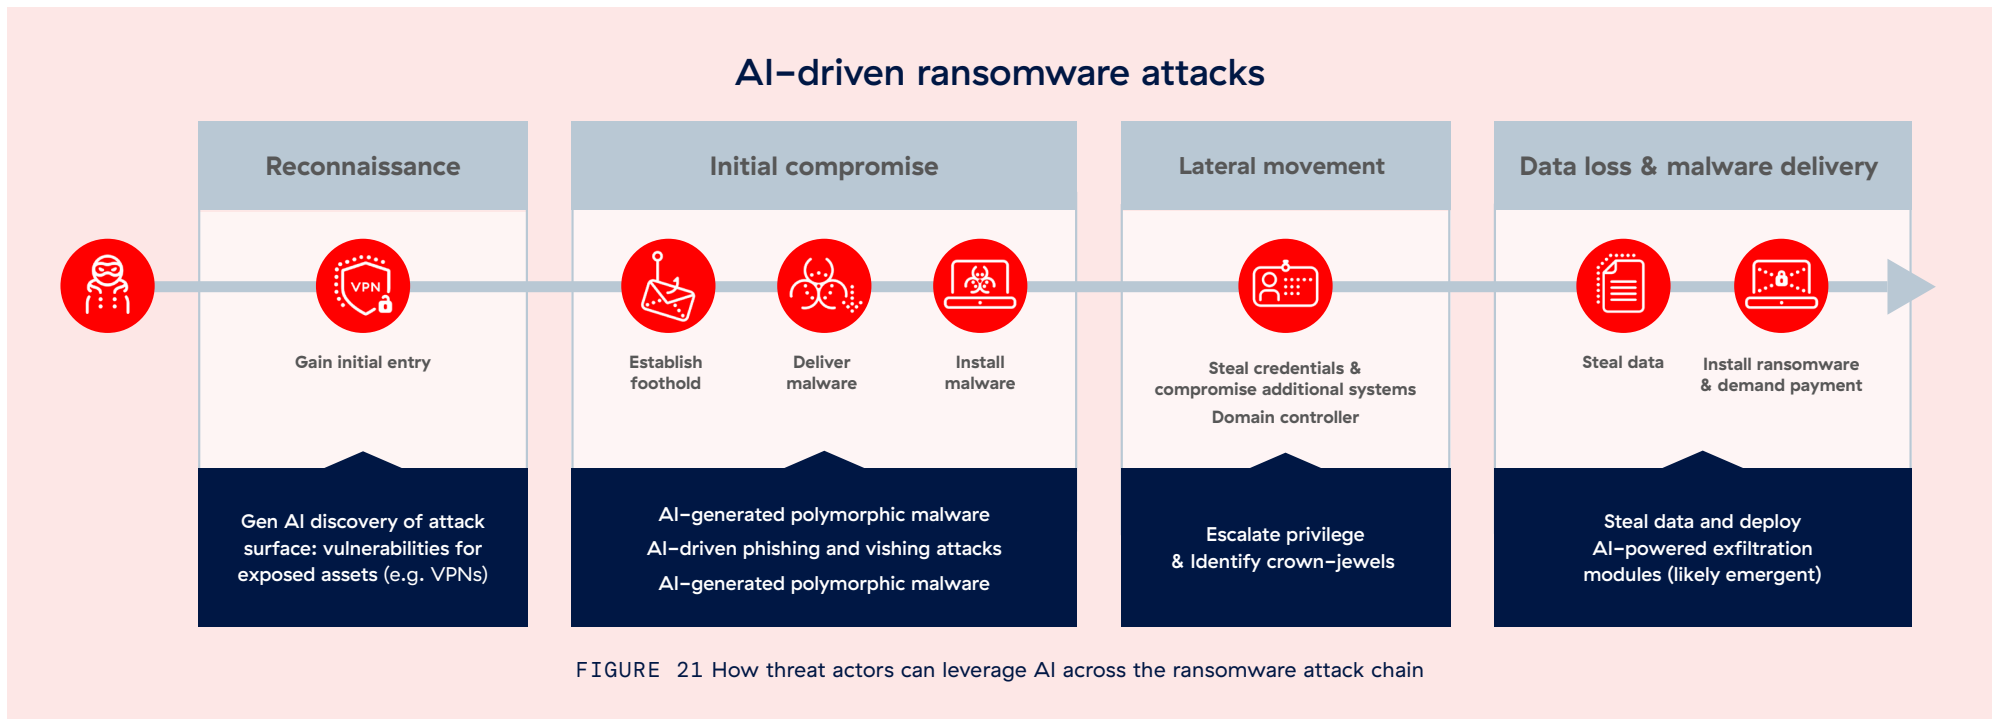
AI–driven ransomware attacks

Reconnaissance

VPN

Gain initial entry

Gen AI discovery of attack surface: vulnerabilities for exposed assets (e.g. VPNs)

Initial compromise

Establish foothold

Deliver malware

Install malware

AI–generated polymorphic malware

AI–driven phishing and vishing attacks

AI–generated polymorphic malware

Lateral movement

Steal credentials & compromise additional systems

Domain controller

Escalate privilege & Identify crown–jewels

Data loss & malware delivery

Steal data

Install ransomware & demand payment

Steal data and deploy AI–powered exfiltration modules (likely emergent)

FIGURE 21 How threat actors can leverage AI across the ransomware attack chain